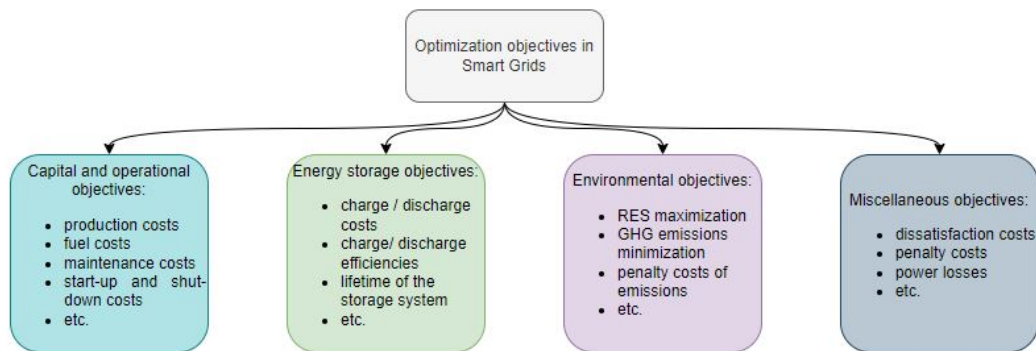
Optimization objectives in Smart Grids

Capital and operational objectives:

- production costs
- fuel costs
- maintenance costs
- start-up and shut-down costs
- etc.

Energy storage objectives:

- charge / discharge costs
- charge/ discharge efficiencies
- lifetime of the storage system
- etc.

Environmental objectives:

- RES maximization
- GHG emissions minimization
- penalty costs of emissions
- etc.

Miscellaneous objectives:

- dissatisfaction costs
- penalty costs
- power losses
- etc.